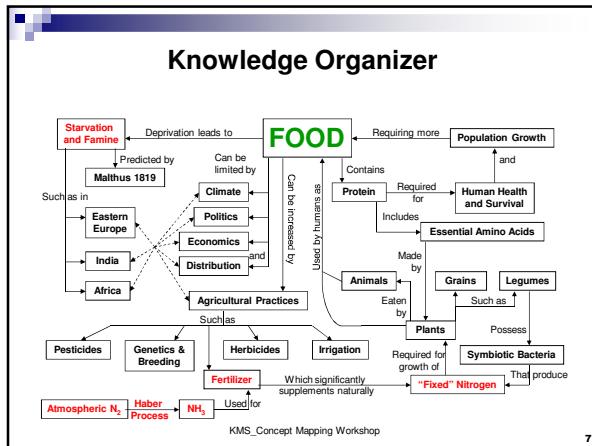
Knowledge Organizer

Starvation and Famine

Deprivation leads to

FOOD

Requiring more

Population Growth

Predicted by

Malthus 1819

Can be limited by

Can be increased by

Used by humans as

Contains

and

Such as in

Climate

Protein

Required for

Human Health and Survival

Eastern Europe

Politics

Includes

Essential Amino Acids

India

Economics

and

Distribution

Made by

Africa

Animals

Grains

Legumes

Agricultural Practices

Eaten by

Such as

Such as

Plants

Possess

Pesticides

Genetics & Breeding

Herbicides

Irrigation

Required for growth of

Symbiotic Bacteria

Fertilizer

Which significantly supplements naturally

"Fixed" Nitrogen

That produce

Atmospheric $N_2$

Haber Process

$NH_3$

Used for

KMS_Concept Mapping Workshop

7